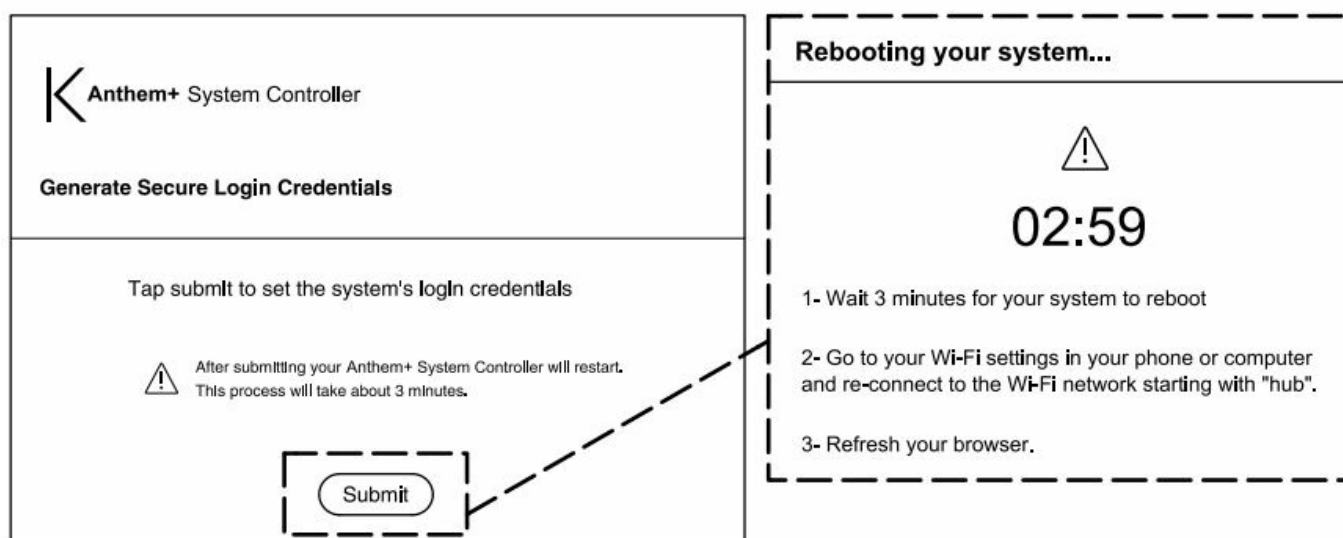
K Anthem+ System Controller

Generate Secure Login Credentials

Tap submit to set the system's login credentials

⚠ After submitting your Anthem+ System Controller will restart. This process will take about 3 minutes.

Submit

Rebooting your system...

⚠

02:59

1- Wait 3 minutes for your system to reboot

2- Go to your Wi-Fi settings in your phone or computer and re-connect to the Wi-Fi network starting with "hub".

3- Refresh your browser.